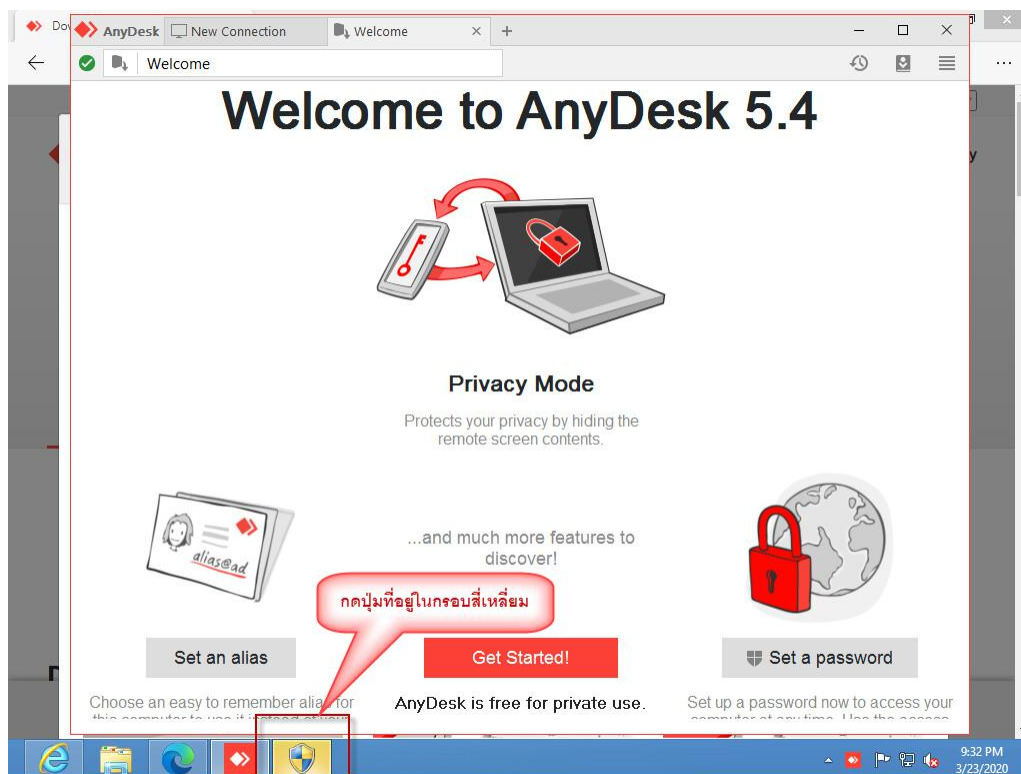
Dov

AnyDesk New Connection Welcome +

Welcome

Welcome to AnyDesk 5.4

Privacy Mode

Protects your privacy by hiding the remote screen contents.

alias@ad

...and much more features to discover!

กดปุ่มที่อยู่ในกรอบสี่เหลี่ยม

Set an alias

Get Started!

Set a password

Choose an easy to remember alia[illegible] for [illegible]

AnyDesk is free for private use.

Set up a password now to access your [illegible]

9:32 PM
3/23/2020